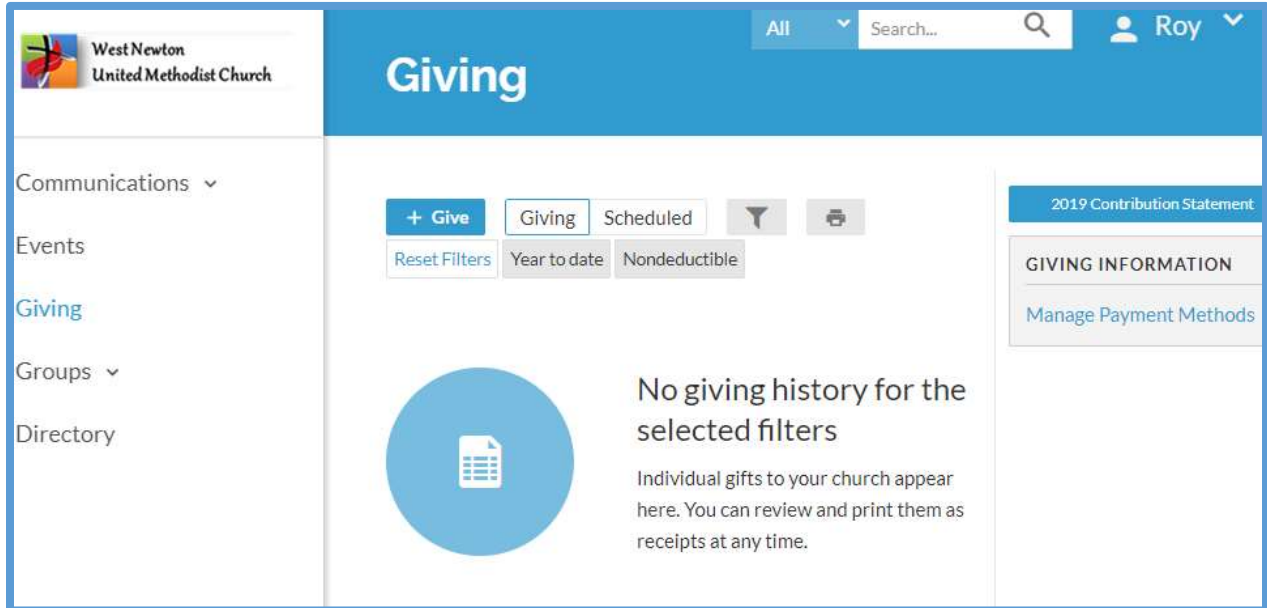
West Newton
United Methodist Church

All
Search...
Roy

Giving

Communications
Events
Giving
Groups
Directory

+ Give
Giving
Scheduled
Reset Filters
Year to date
Nondeductible

No giving history for the selected filters

Individual gifts to your church appear here. You can review and print them as receipts at any time.

2019 Contribution Statement

GIVING INFORMATION

Manage Payment Methods